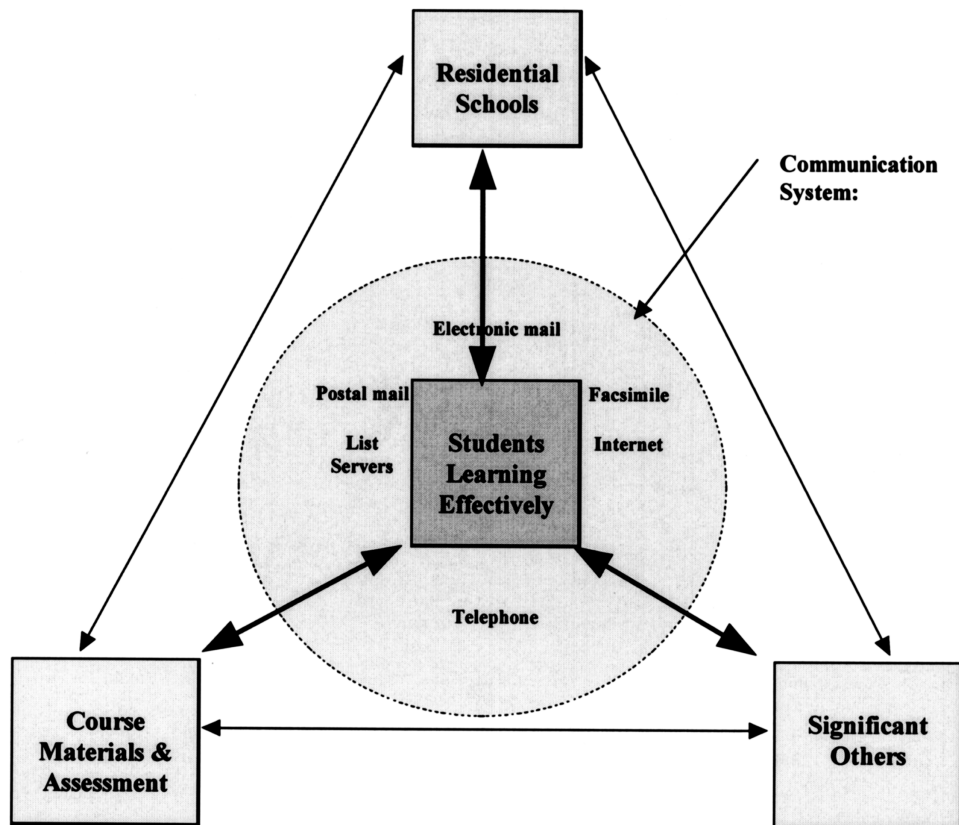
Residential Schools

Communication System:

Electronic mail

Postal mail

Facsimile

List Servers

Students Learning Effectively

Internet

Telephone

Course Materials & Assessment

Significant Others